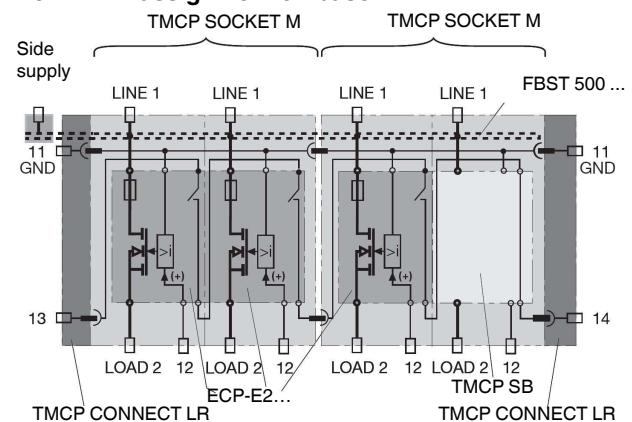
TMCP SOCKET M
TMCP SOCKET M
Side supply
LINE 1
LINE 1
LINE 1
LINE 1
FBST 500 ...
11 GND
11 GND
>i
(+)
>i
(+)
>i
(+)
13
14
LOAD 2
12
LOAD 2
12
LOAD 2
12
LOAD 2
12
ECP-E2...
TMCP SB
TMCP CONNECT LR
TMCP CONNECT LR